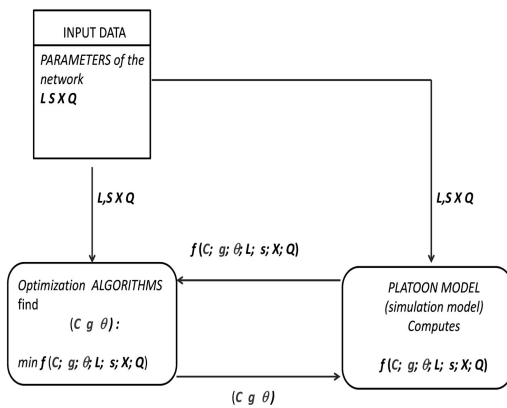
INPUT DATA

PARAMETERS of the network
L S X Q

L,S X Q

L,S X Q

$f(C;\ g;\ \theta;\ L;\ s;\ X;\ Q)$

Optimization ALGORITHMS find
$(C\ g\ \theta)$ :

$\min f(C;\ g;\ \theta;\ L;\ s;\ X;\ Q)$

PLATOON MODEL
(simulation model)
Computes

$f(C;\ g;\ \theta;\ L;\ s;\ X;\ Q)$

$(C\ g\ \theta)$